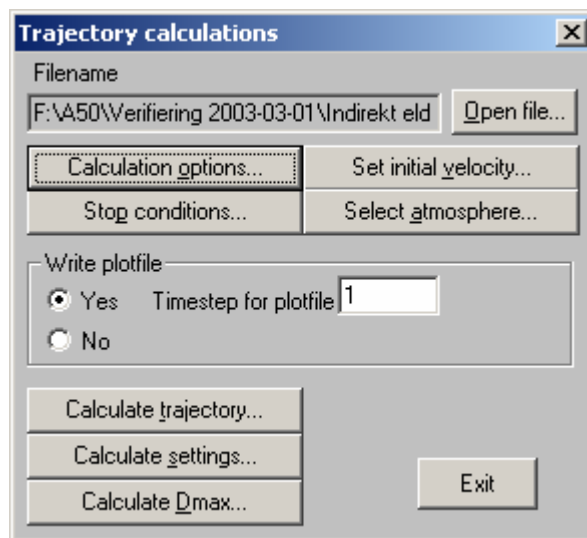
Trajectory calculations

X

Filename

F:\A50\Verifiering 2003-03-01\Indirekt eld

Open file...

Calculation options...

Set initial velocity...

Stop conditions...

Select atmosphere...

Write plotfile

Yes

Timestep for plotfile

1

No

Calculate trajectory...

Calculate settings...

Calculate Dmax...

Exit